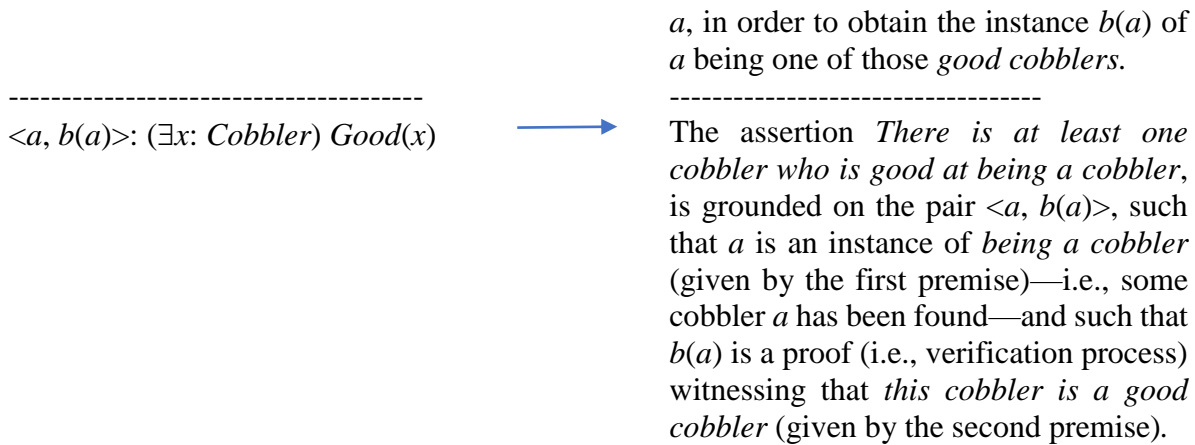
*a*, in order to obtain the instance *b*(*a*) of *a* being one of those *good cobblers.*

--------------------------------------

$<a, b(a)>: (\exists x: Cobbler)\ Good(x)$

----------------------------------

The assertion *There is at least one cobbler who is good at being a cobbler*, is grounded on the pair $<a, b(a)>$, such that *a* is an instance of *being a cobbler* (given by the first premise)—i.e., some cobbler *a* has been found—and such that *b*(*a*) is a proof (i.e., verification process) witnessing that *this cobbler is a good cobbler* (given by the second premise).